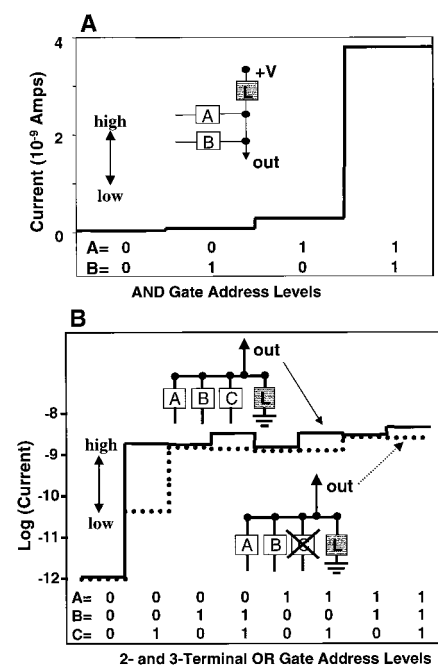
A

Current ($10^{-9}$ Amps)

4

2

0

+V

L

A

B

out

high

low

A= 0 0 1 1
B= 0 1 0 1

AND Gate Address Levels

B

out

A B C L

-8

-9

-10

-11

-12

Log (Current)

high

low

out

A B C L

A= 0 0 0 0 1 1 1 1
B= 0 0 1 1 0 0 1 1
C= 0 1 0 1 0 1 0 1

2- and 3-Terminal OR Gate Address Levels